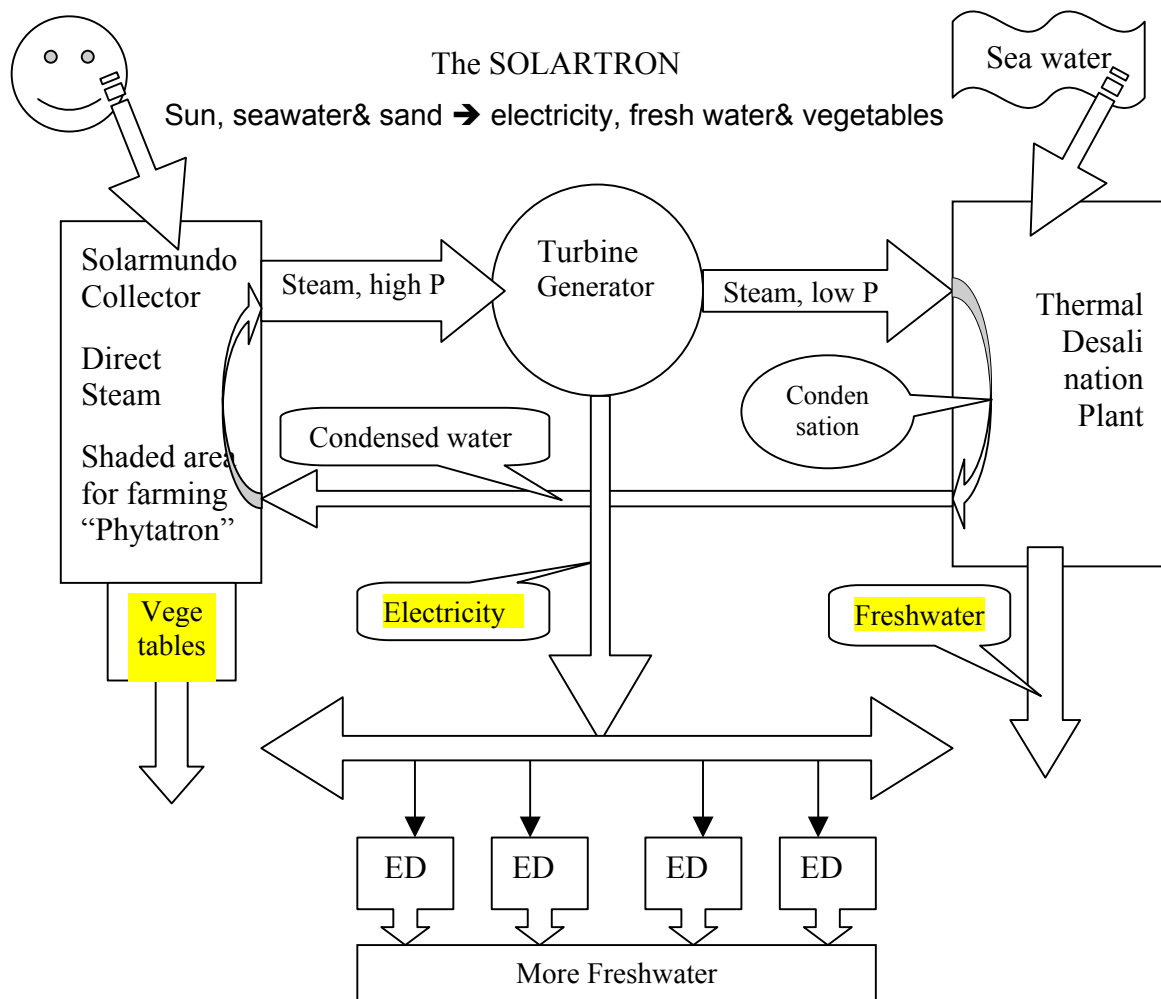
The SOLARTRON

Sun, seawater& sand ➔ electricity, fresh water& vegetables

Sea water

Solarmundo Collector

Direct Steam

Shaded area for farming "Phytatron"

Steam, high P

Turbine Generator

Steam, low P

Thermal Desali nation Plant

Conden sation

Condensed water

Vege tables

Electricity

Freshwater

ED

ED

ED

ED

More Freshwater